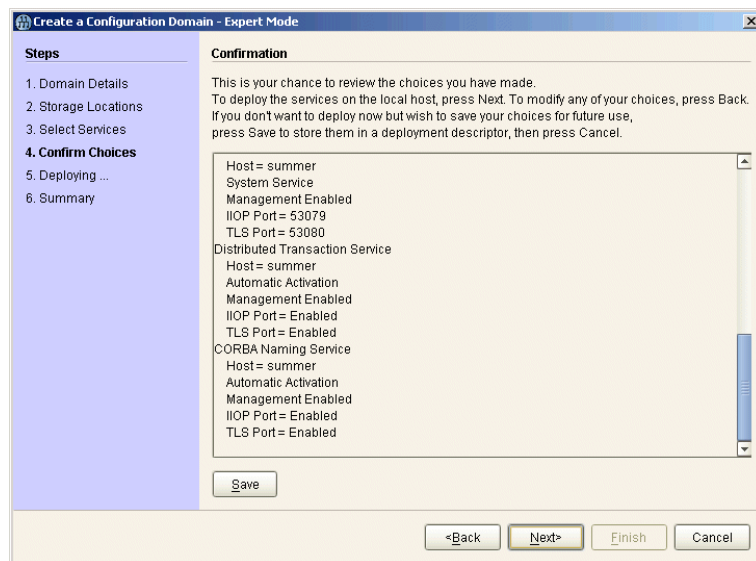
Create a Configuration Domain - Expert Mode

Steps

1. Domain Details
2. Storage Locations
3. Select Services
4. Confirm Choices
5. Deploying ...
6. Summary

Confirmation

This is your chance to review the choices you have made.
To deploy the services on the local host, press Next. To modify any of your choices, press Back.
If you don't want to deploy now but wish to save your choices for future use,
press Save to store them in a deployment descriptor, then press Cancel.

Host = summer
System Service
Management Enabled
IIOP Port = 53079
TLS Port = 53080
Distributed Transaction Service
Host = summer
Automatic Activation
Management Enabled
IIOP Port = Enabled
TLS Port = Enabled
CORBA Naming Service
Host = summer
Automatic Activation
Management Enabled
IIOP Port = Enabled
TLS Port = Enabled

Save

<Back Next> Finish Cancel